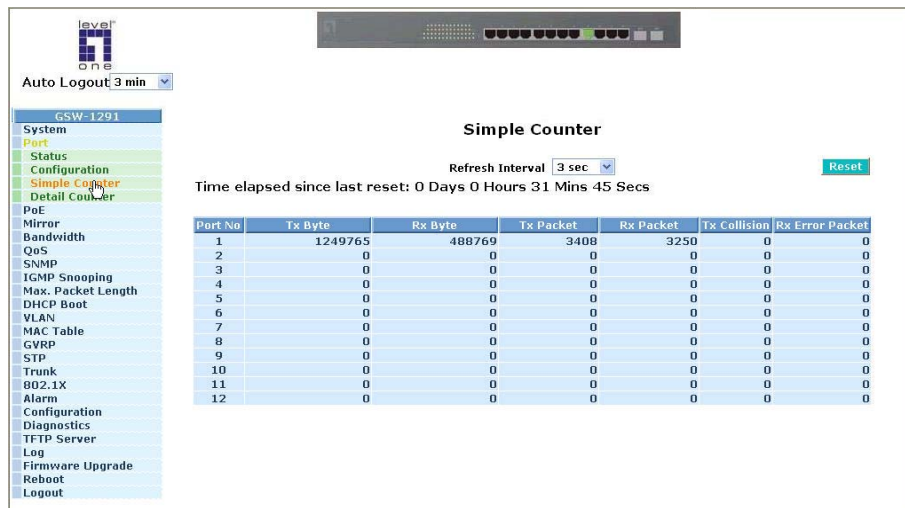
level one

Auto Logout 3 min

GSW-1291
System
Port
Status
Configuration
Simple Counter
Detail Counter
PoE
Mirror
Bandwidth
QoS
SNMP
IGMP Snooping
Max. Packet Length
DHCP Boot
VLAN
MAC Table
GVRP
STP
Trunk
802.1X
Alarm
Configuration
Diagnostics
TFTP Server
Log
Firmware Upgrade
Reboot
Logout

Simple Counter

Refresh Interval 3 sec

Reset

Time elapsed since last reset: 0 Days 0 Hours 31 Mins 45 Secs

| Port No | Tx Byte | Rx Byte | Tx Packet | Rx Packet | Tx Collision | Rx Error Packet |
|---|---|---|---|---|---|---|
| 1 | 1249765 | 488769 | 3408 | 3250 | 0 | 0 |
| 2 | 0 | 0 | 0 | 0 | 0 | 0 |
| 3 | 0 | 0 | 0 | 0 | 0 | 0 |
| 4 | 0 | 0 | 0 | 0 | 0 | 0 |
| 5 | 0 | 0 | 0 | 0 | 0 | 0 |
| 6 | 0 | 0 | 0 | 0 | 0 | 0 |
| 7 | 0 | 0 | 0 | 0 | 0 | 0 |
| 8 | 0 | 0 | 0 | 0 | 0 | 0 |
| 9 | 0 | 0 | 0 | 0 | 0 | 0 |
| 10 | 0 | 0 | 0 | 0 | 0 | 0 |
| 11 | 0 | 0 | 0 | 0 | 0 | 0 |
| 12 | 0 | 0 | 0 | 0 | 0 | 0 |